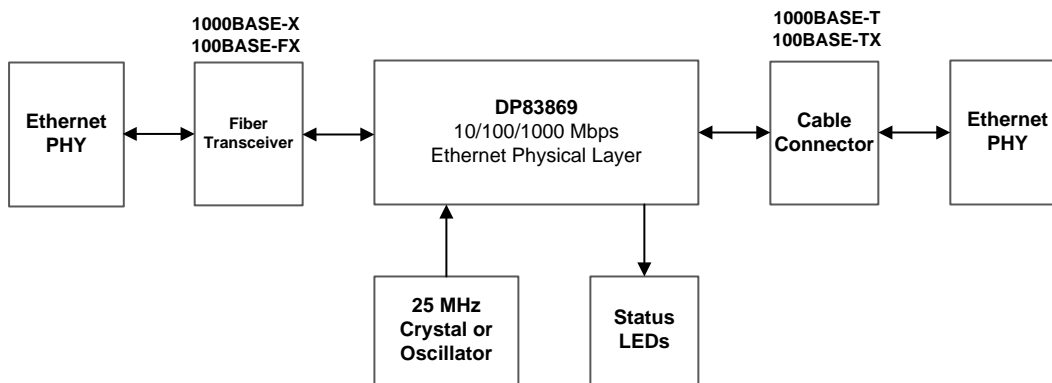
1000BASE-X
100BASE-FX

1000BASE-T
100BASE-TX

Ethernet PHY

Fiber Transceiver

DP83869
10/100/1000 Mbps
Ethernet Physical Layer

Cable Connector

Ethernet PHY

25 MHz Crystal or Oscillator

Status LEDs